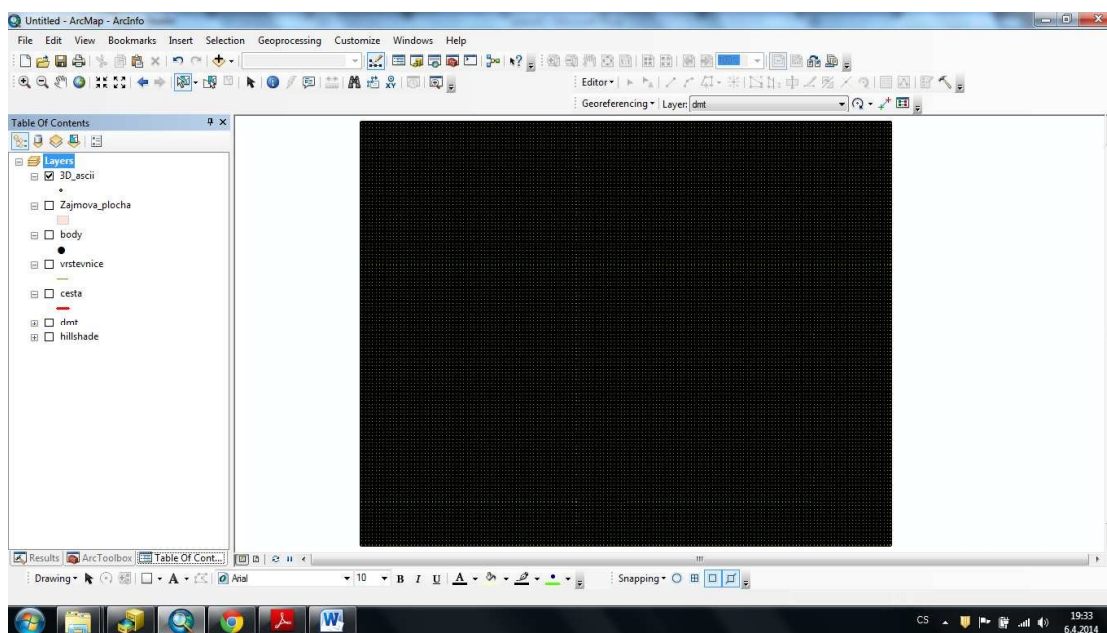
Untitled - ArcMap - ArcInfo

File Edit View Bookmarks Insert Selection Geoprocessing Customize Windows Help

Editor▾

Georeferencing▾ Layer: dmt

Table Of Contents

Layers
3D_ascii
Zajmova_plocha
body
vrstevnice
cesta
dmt
hillshade

Results ArcToolbox Table Of Cont...

Drawing▾ Arial 10 B I U A Snapping▾

CS 19:33 6.4.2014